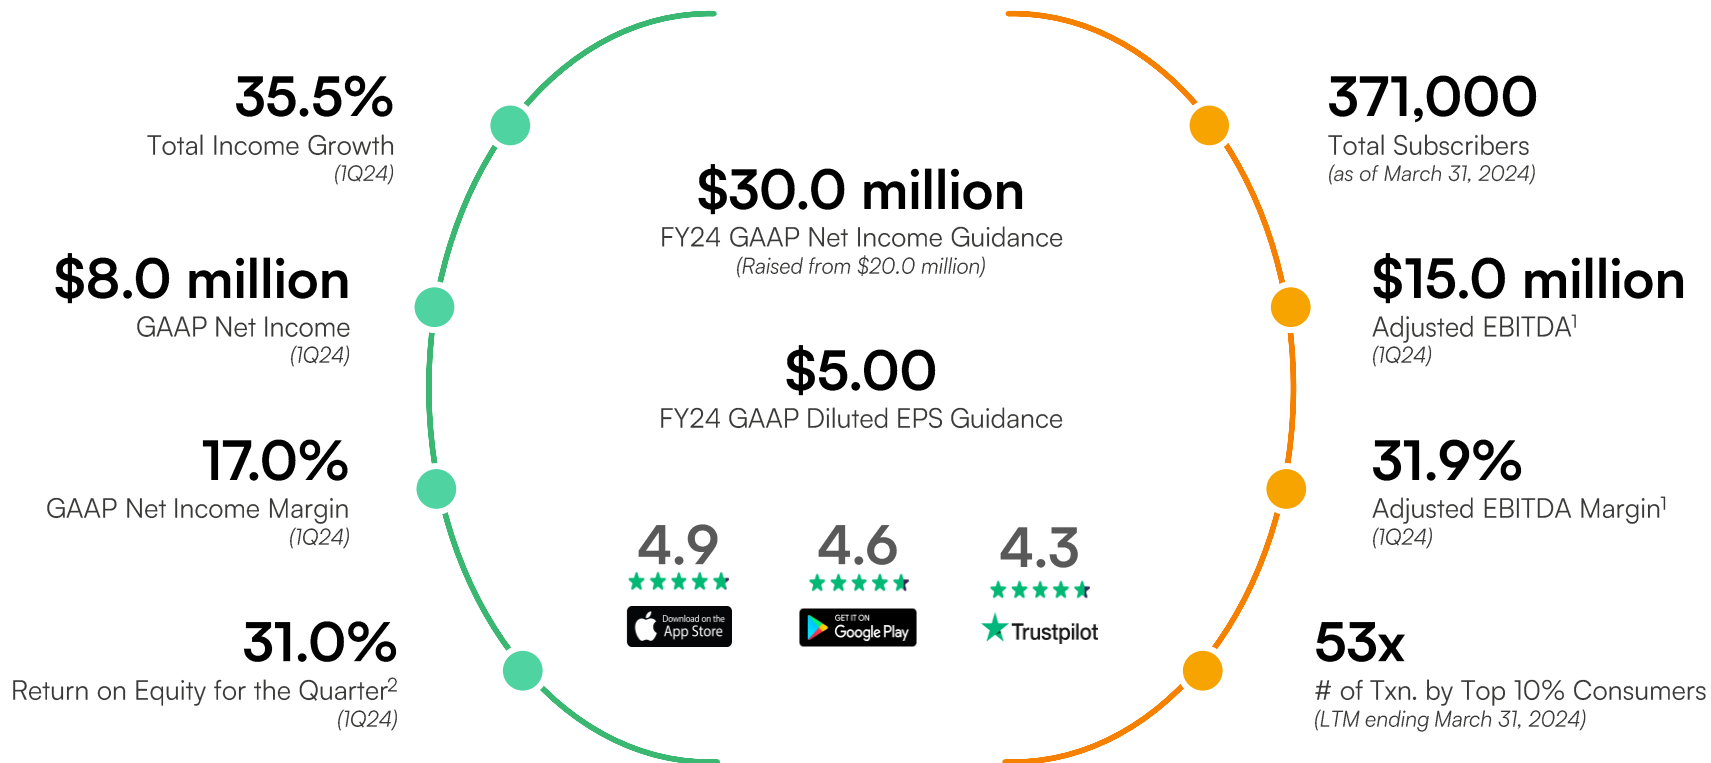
35.5%
Total Income Growth
(1Q24)

$8.0 million
GAAP Net Income
(1Q24)

17.0%
GAAP Net Income Margin
(1Q24)

31.0%
Return on Equity for the Quarter$^2$
(1Q24)

$30.0 million
FY24 GAAP Net Income Guidance
(Raised from $20.0 million)

$5.00
FY24 GAAP Diluted EPS Guidance

4.9
Download on the App Store

4.6
GET IT ON Google Play

4.3
Trustpilot

371,000
Total Subscribers
(as of March 31, 2024)

$15.0 million
Adjusted EBITDA$^1$
(1Q24)

31.9%
Adjusted EBITDA Margin$^1$
(1Q24)

53x
# of Txn. by Top 10% Consumers
(LTM ending March 31, 2024)